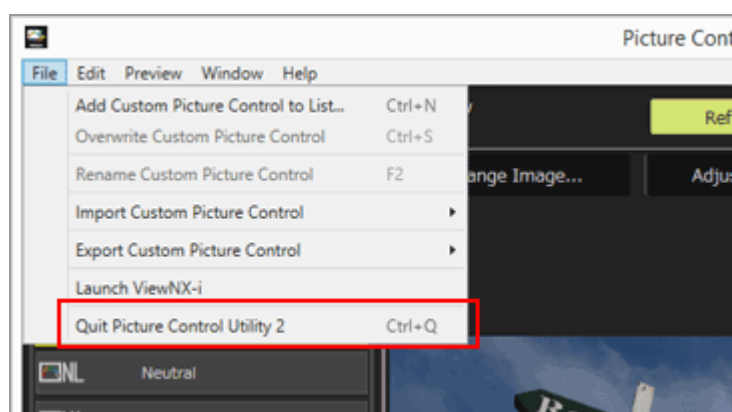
Picture Cont

File Edit Preview Window Help

Add Custom Picture Control to List... Ctrl+N
Overwrite Custom Picture Control Ctrl+S
Rename Custom Picture Control F2
Import Custom Picture Control
Export Custom Picture Control
Launch ViewNX-i
Quit Picture Control Utility 2 Ctrl+Q

Ref
ange Image...
Adju

NL Neutral